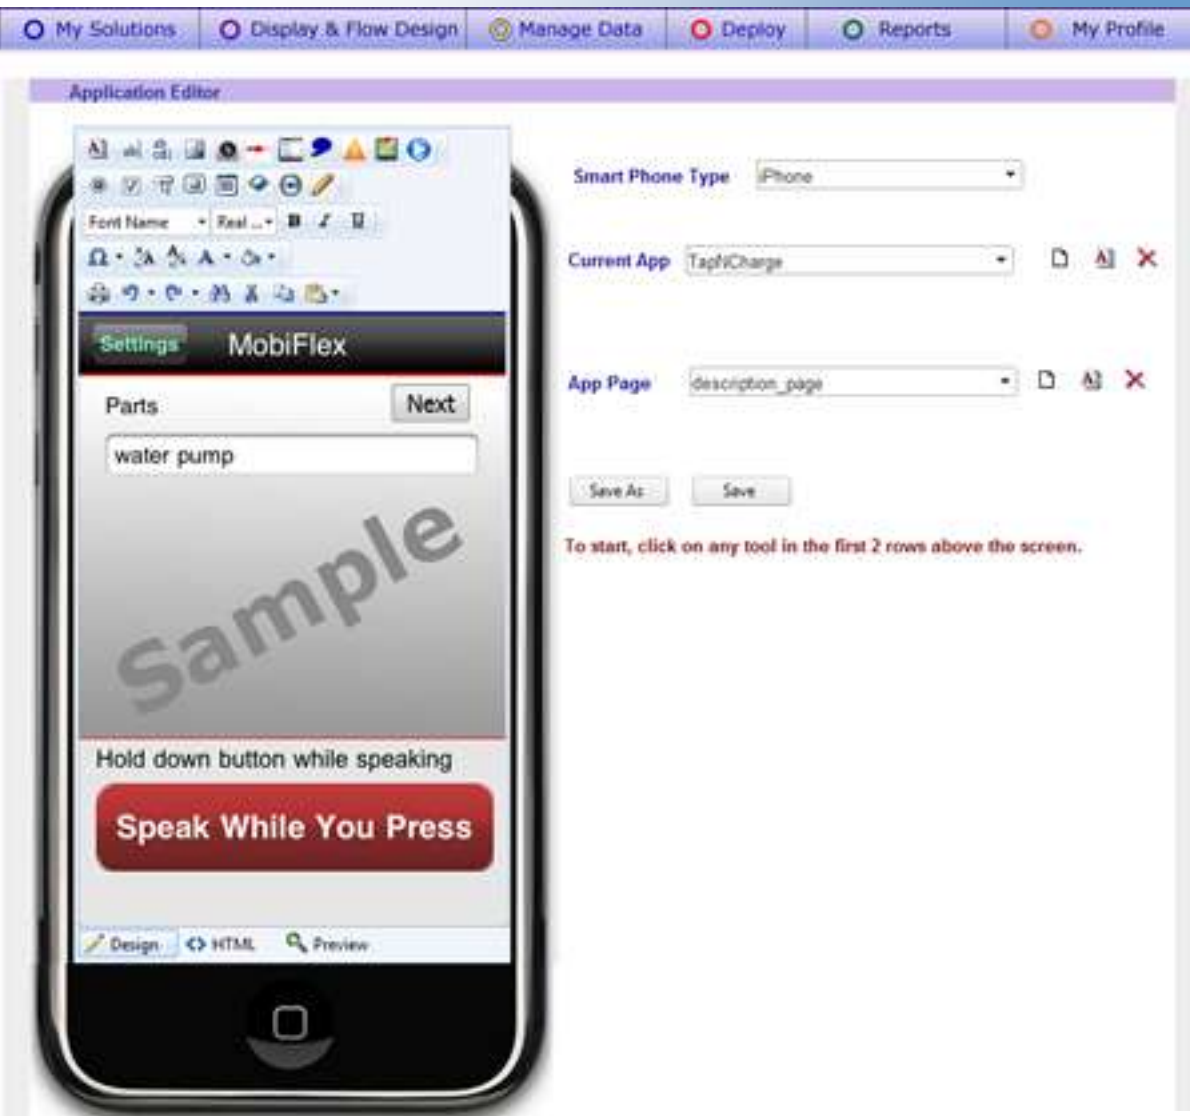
My Solutions | Display & Flow Design | Manage Data | Deploy | Reports | My Profile

Application Editor

Font Name Real ...

Settings MobiFlex

Parts Next

water pump

Sample

Hold down button while speaking

Speak While You Press

Design HTML Preview

Smart Phone Type iPhone

Current App TapNCharge

App Page description_page

Save As Save

To start, click on any tool in the first 2 rows above the screen.